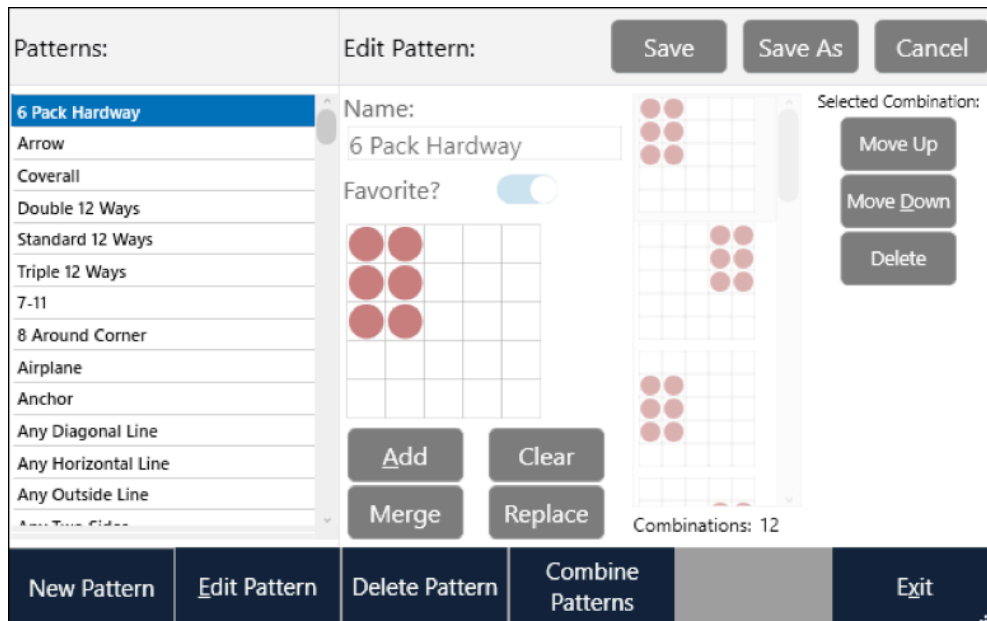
Patterns:

Edit Pattern:

Save

Save As

Cancel

6 Pack Hardway
Arrow
Coverall
Double 12 Ways
Standard 12 Ways
Triple 12 Ways
7-11
8 Around Corner
Airplane
Anchor
Any Diagonal Line
Any Horizontal Line
Any Outside Line
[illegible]

Name:

6 Pack Hardway

Favorite?

Add

Clear

Merge

Replace

Combinations: 12

Selected Combination:

Move Up

Move Down

Delete

New Pattern

Edit Pattern

Delete Pattern

Combine Patterns

Exit